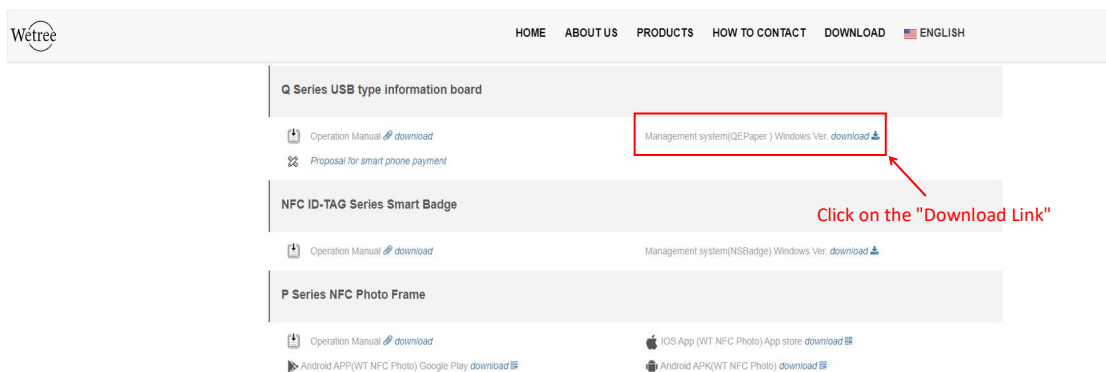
Wetree

HOME ABOUT US PRODUCTS HOW TO CONTACT DOWNLOAD ENGLISH

Q Series USB type information board

Operation Manual download

Proposal for smart phone payment

Management system(QEPaper ) Windows Ver. download

Click on the "Download Link"

NFC ID-TAG Series Smart Badge

Operation Manual download

Management system(NSBadge) Windows Ver. download

P Series NFC Photo Frame

Operation Manual download

Android APP(WT NFC Photo) Google Play download

IOS App (WT NFC Photo) App store download

Android APK(WT NFC Photo) download